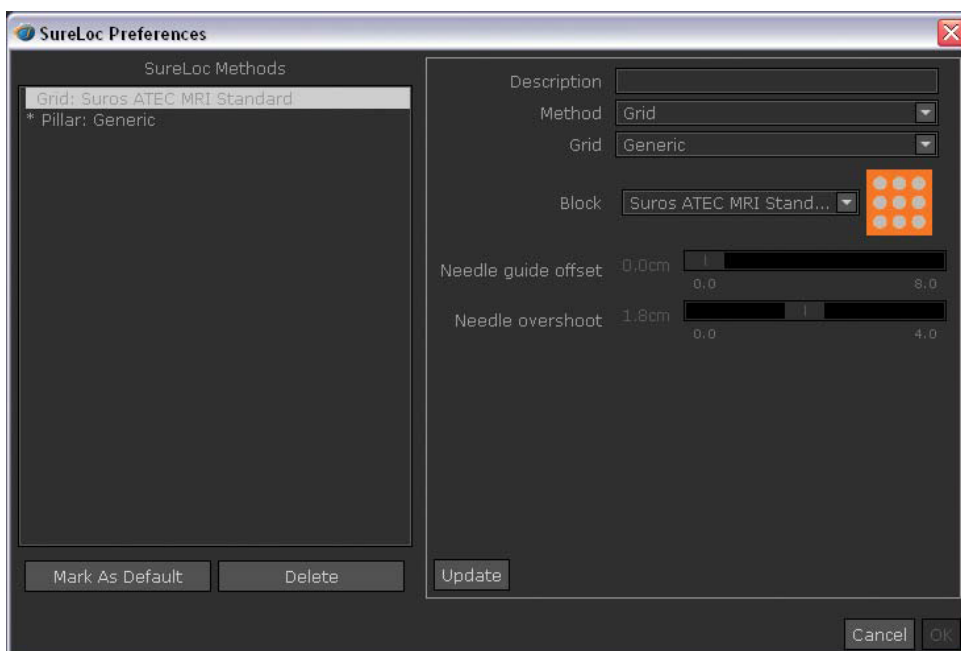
SureLoc Preferences

SureLoc Methods

Grid: Suros ATEC MRI Standard
* Pillar: Generic

Mark As Default
Delete

Description
Method Grid
Grid Generic

Block Suros ATEC MRI Stand...

Needle guide offset 0.0cm
0.0 8.0

Needle overshoot 1.8cm
0.0 4.0

Update

Cancel
OK